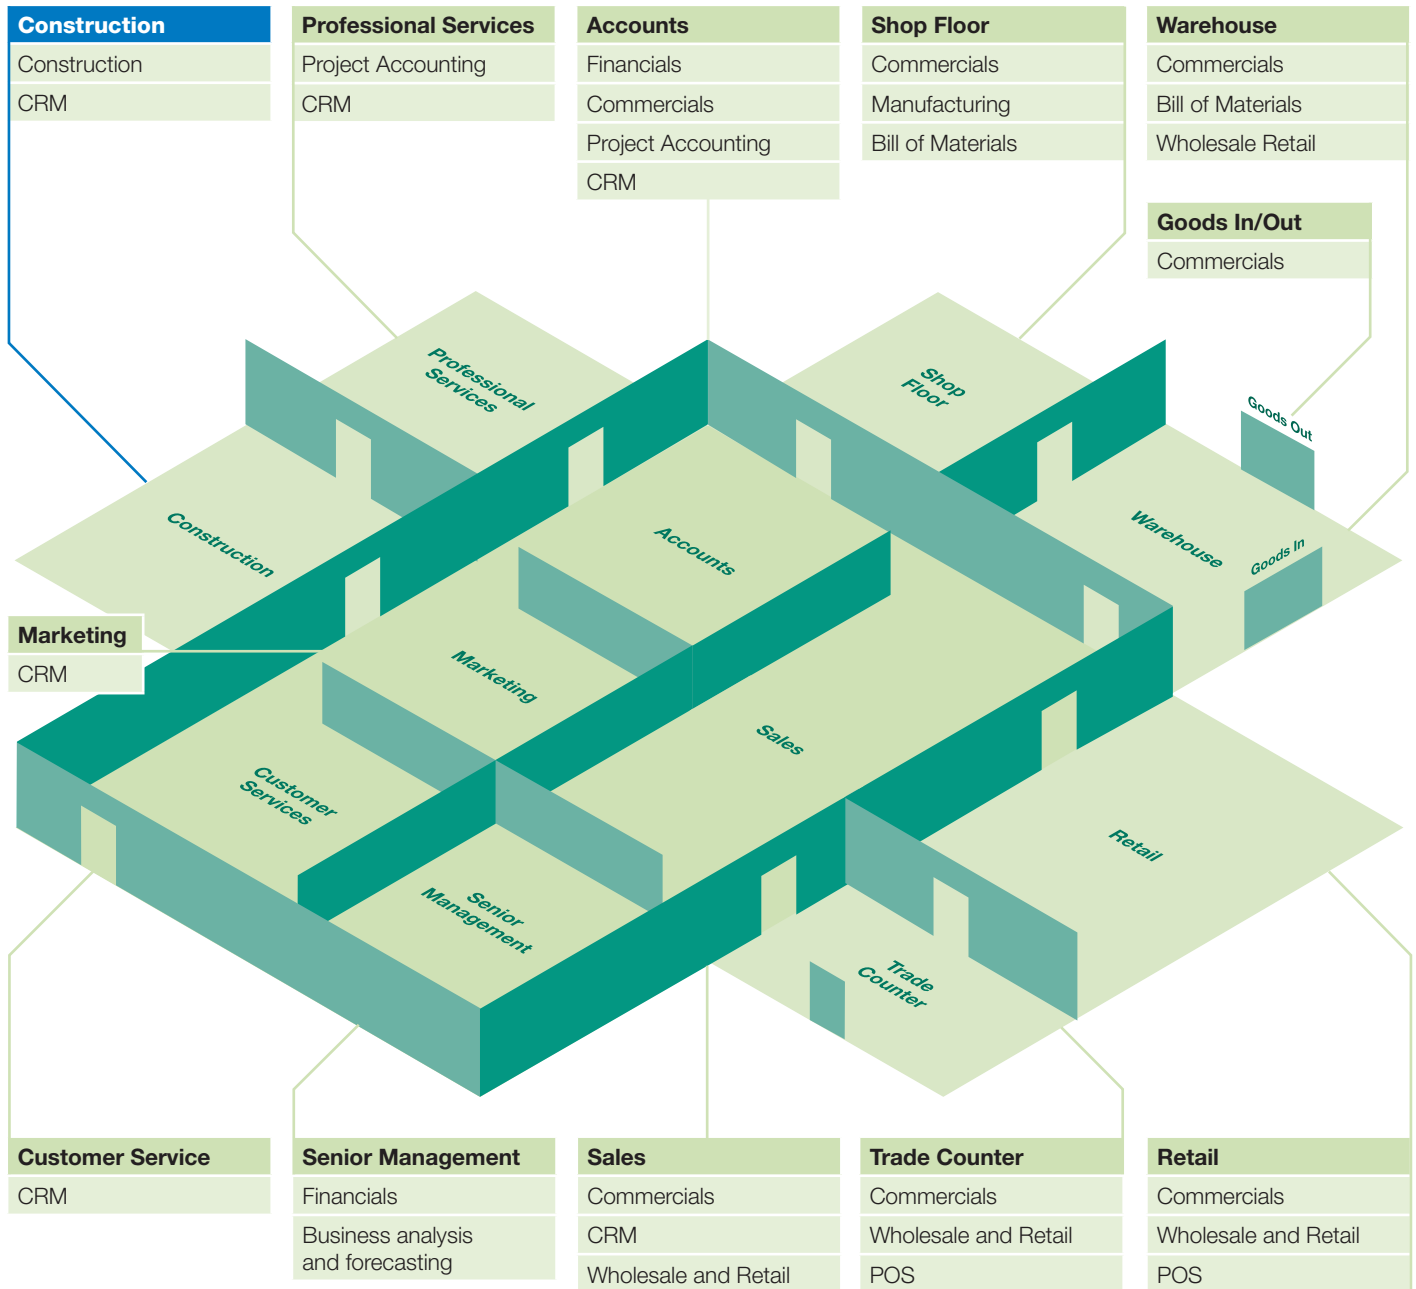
Construction
Construction
CRM

Professional Services
Project Accounting
CRM

Accounts
Financials
Commercials
Project Accounting
CRM

Shop Floor
Commercials
Manufacturing
Bill of Materials

Warehouse
Commercials
Bill of Materials
Wholesale Retail

Goods In/Out
Commercials

Professional Services

Shop Floor

Goods Out

Construction

Accounts

Warehouse

Goods In

Marketing
CRM

Marketing

Sales

Customer Services

Retail

Senior Management

Trade Counter

Customer Service
CRM

Senior Management
Financials
Business analysis and forecasting

Sales
Commercials
CRM
Wholesale and Retail

Trade Counter
Commercials
Wholesale and Retail
POS

Retail
Commercials
Wholesale and Retail
POS